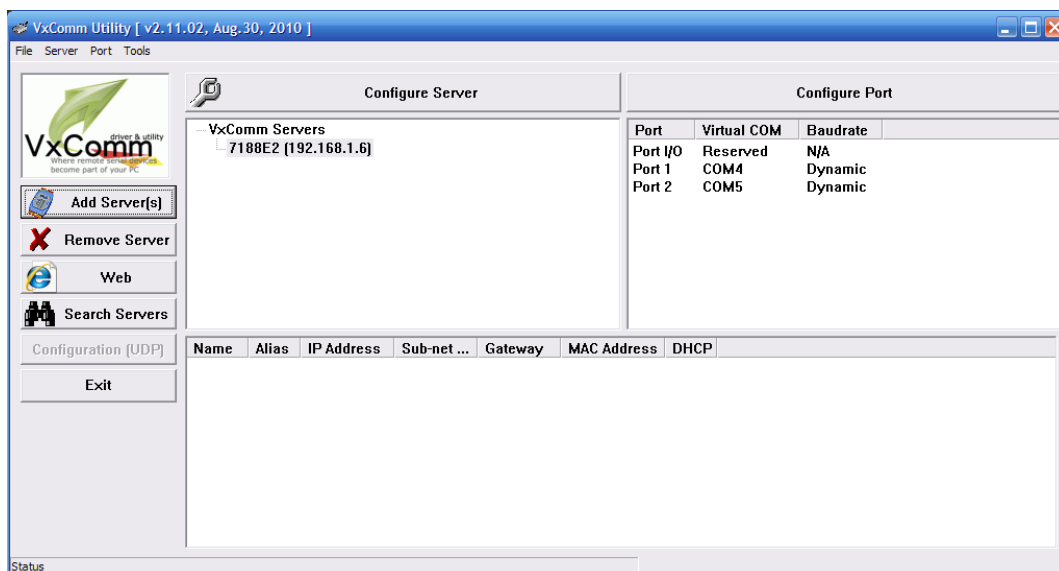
VxComm Utility [ v2.11.02, Aug.30, 2010 ]

File Server Port Tools

VxComm driver & utility Where remote serial devices become part of your PC

Add Server(s)

Remove Server

Web

Search Servers

Configuration (UDP)

Exit

Configure Server

VxComm Servers
7188E2 (192.168.1.6)

Configure Port

| Port | Virtual COM | Baudrate |
|---|---|---|
| Port I/O | Reserved | N/A |
| Port 1 | COM4 | Dynamic |
| Port 2 | COM5 | Dynamic |

| Name | Alias | IP Address | Sub-net ... | Gateway | MAC Address | DHCP |
|---|---|---|---|---|---|---|

Status